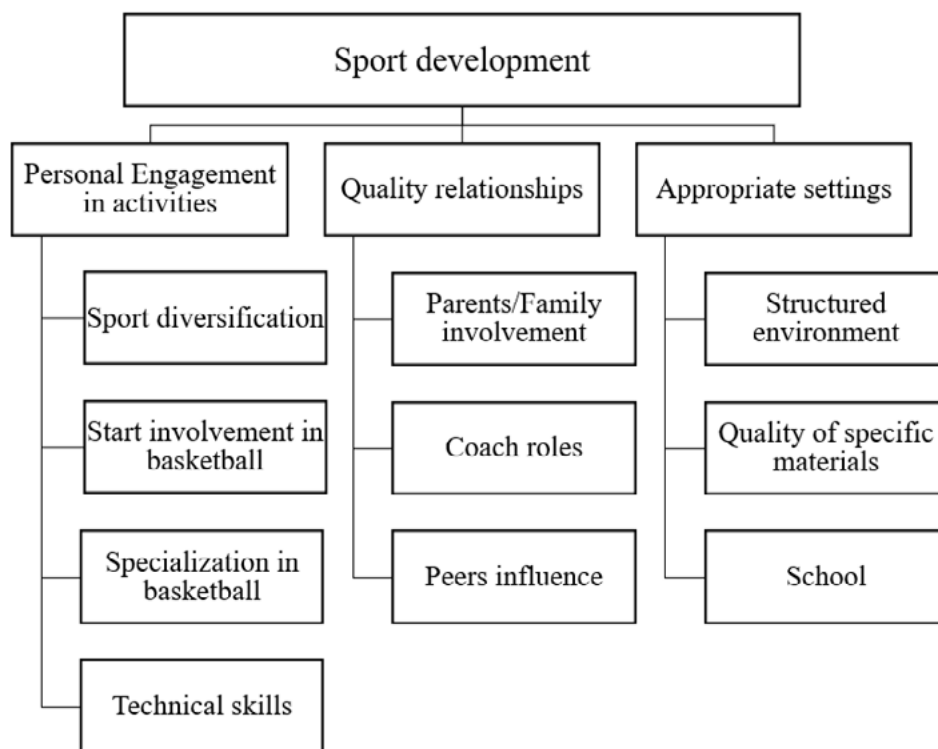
Sport development

Personal Engagement in activities

Sport diversification

Start involvement in basketball

Specialization in basketball

Technical skills

Quality relationships

Parents/Family involvement

Coach roles

Peers influence

Appropriate settings

Structured environment

Quality of specific materials

School